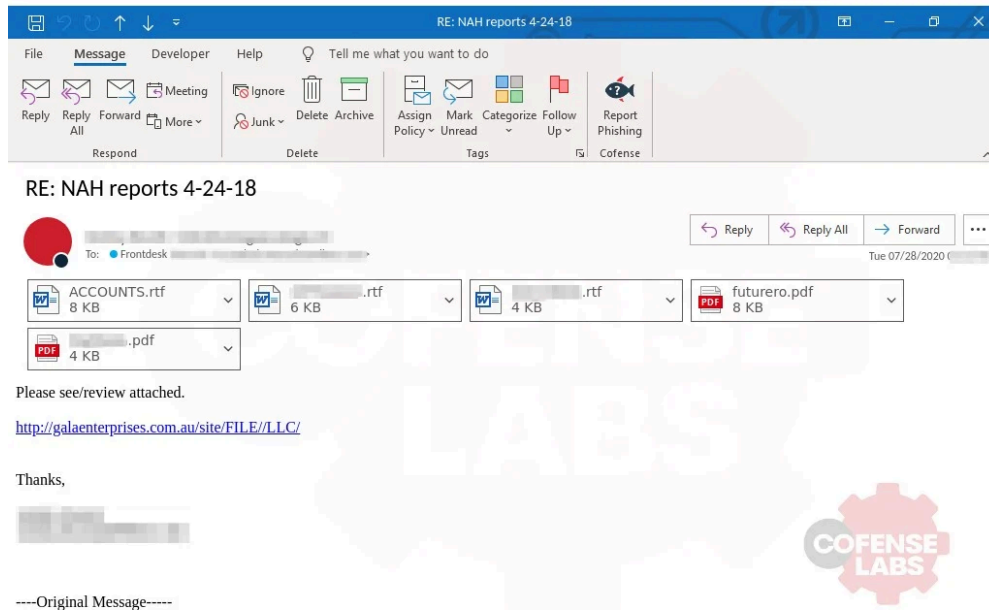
RE: NAH reports 4-24-18

File Message Developer Help Tell me what you want to do

Reply Reply All Forward Meeting More
Respond

Ignore Junk Delete Archive
Delete

Assign Policy Mark Unread Categorize Follow Up
Tags

Report Phishing
Cofense

RE: NAH reports 4-24-18

To: Frontdesk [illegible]

Reply Reply All Forward ...

Tue 07/28/2020 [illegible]

ACCOUNTS.rtf 8 KB
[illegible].rtf 6 KB
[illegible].rtf 4 KB
futurero.pdf 8 KB
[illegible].pdf 4 KB

Please see/review attached.

http://galaenterprises.com.au/site/FILE//LLC/

Thanks,

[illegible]

COFENSE LABS

COFENSE LABS

----Original Message-----